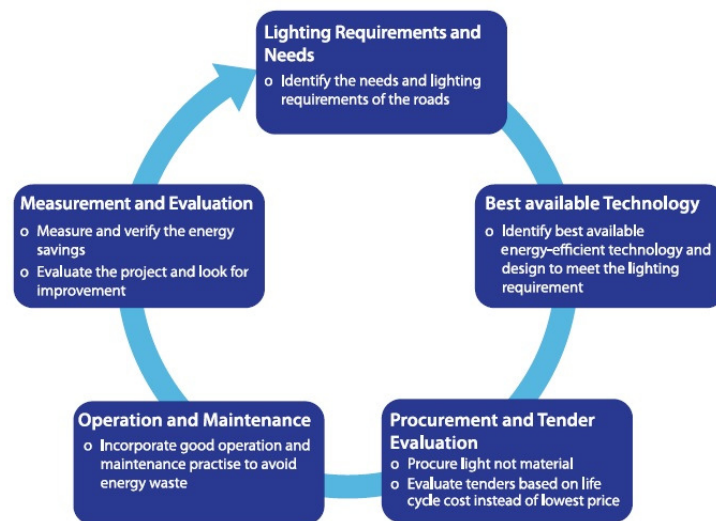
Lighting Requirements and Needs
o Identify the needs and lighting requirements of the roads

Best available Technology
o Identify best available energy-efficient technology and design to meet the lighting requirement

Procurement and Tender Evaluation
o Procure light not material
o Evaluate tenders based on life cycle cost instead of lowest price

Operation and Maintenance
o Incorporate good operation and maintenance practise to avoid energy waste

Measurement and Evaluation
o Measure and verify the energy savings
o Evaluate the project and look for improvement